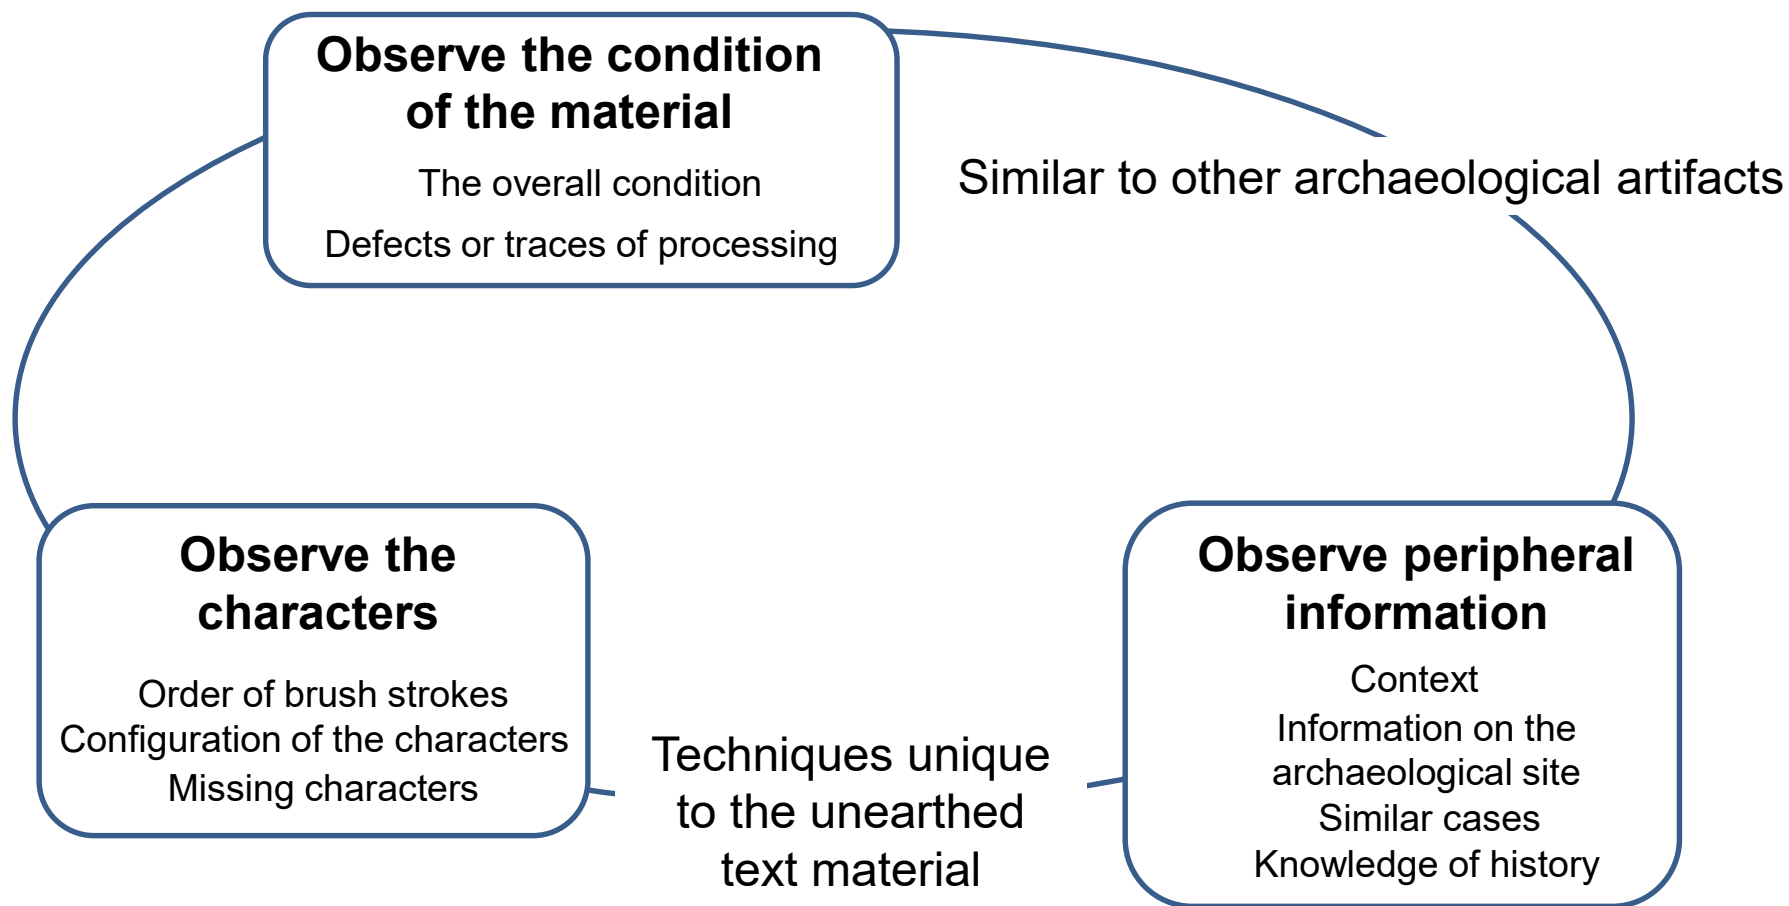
Observe the condition of the material

The overall condition

Defects or traces of processing

Similar to other archaeological artifacts

Observe the characters

Order of brush strokes
Configuration of the characters
Missing characters

Techniques unique to the unearthed text material

Observe peripheral information

Context
Information on the archaeological site
Similar cases
Knowledge of history